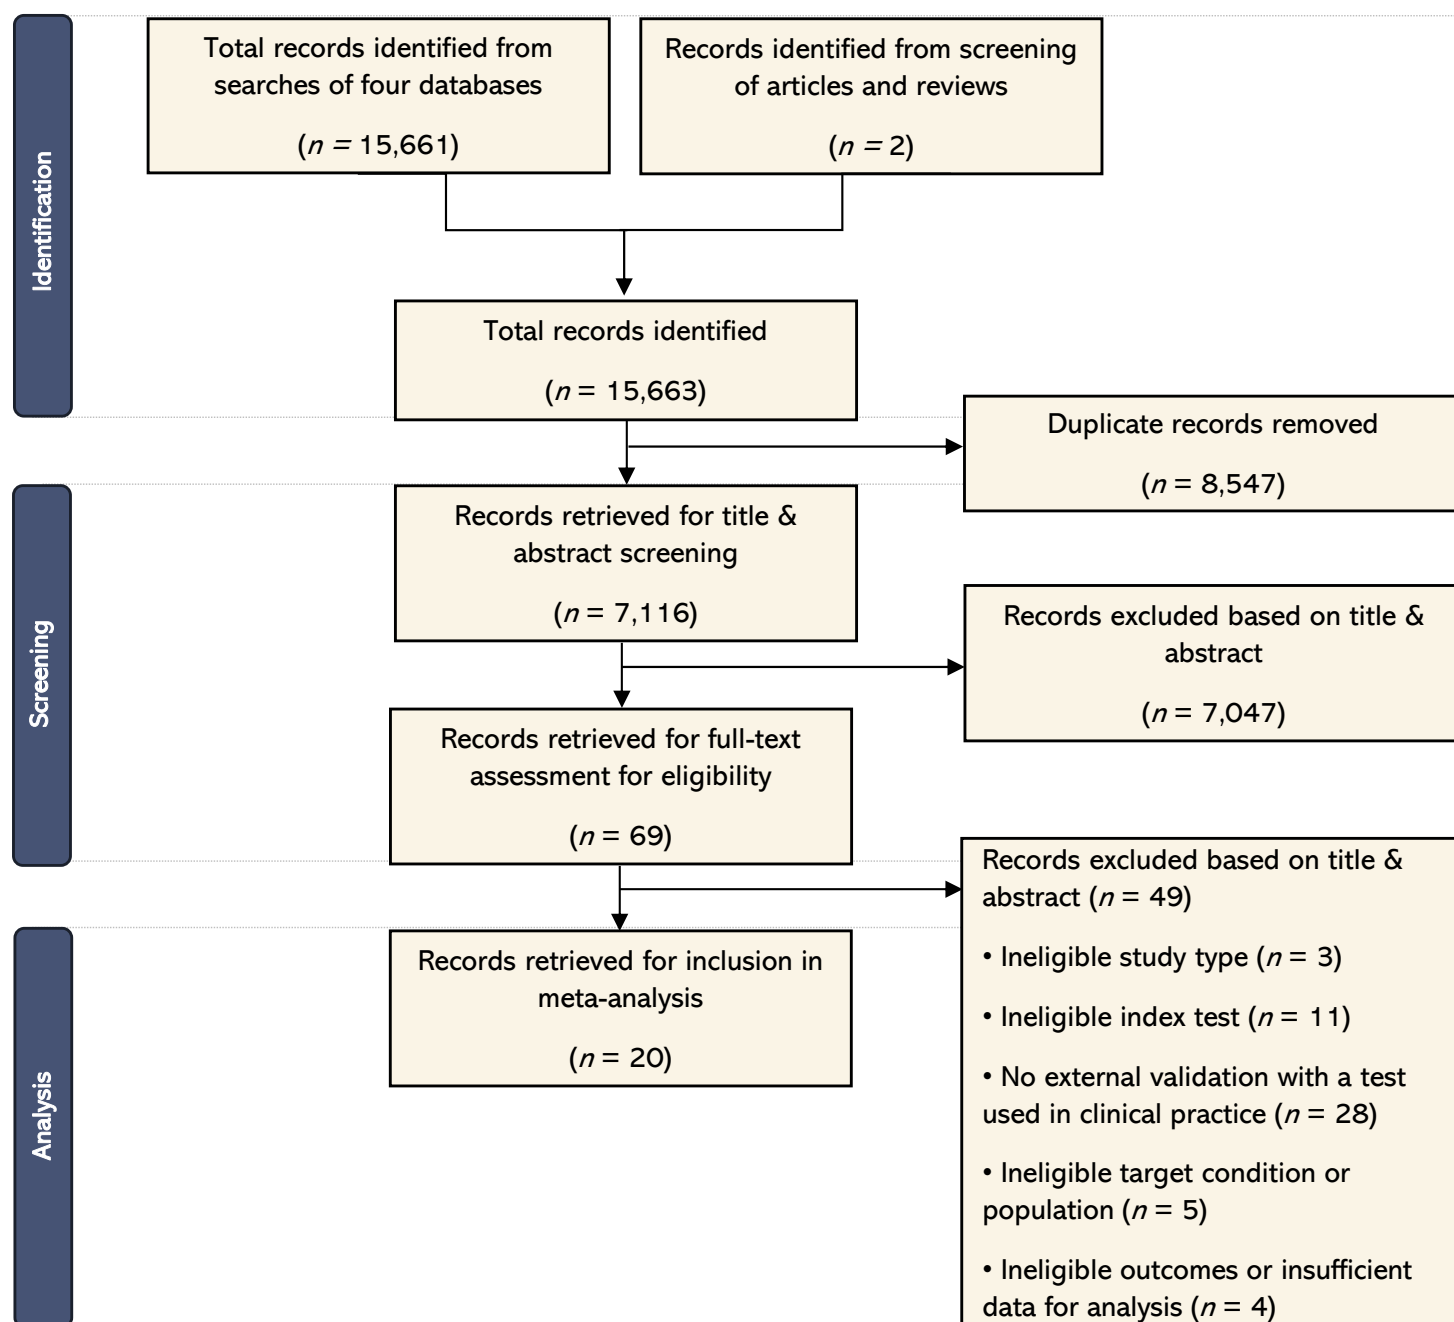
Identification

Total records identified from searches of four databases

($n$ = 15,661)

Records identified from screening of articles and reviews

($n$ = 2)

Total records identified

($n$ = 15,663)

Duplicate records removed

($n$ = 8,547)

Screening

Records retrieved for title & abstract screening

($n$ = 7,116)

Records excluded based on title & abstract

($n$ = 7,047)

Records retrieved for full-text assessment for eligibility

($n$ = 69)

Records excluded based on title & abstract ($n$ = 49)

• Ineligible study type ($n$ = 3)

• Ineligible index test ($n$ = 11)

• No external validation with a test used in clinical practice ($n$ = 28)

• Ineligible target condition or population ($n$ = 5)

• Ineligible outcomes or insufficient data for analysis ($n$ = 4)

Analysis

Records retrieved for inclusion in meta-analysis

($n$ = 20)